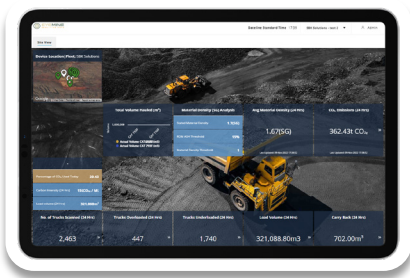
Site Map

Device Location/Fleet: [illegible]

Total Volume Hauled ($m^3$)

Material Density (%) Analysis

Avg Material Density (24 Hrs)

1.67(SG)

$CO_2$ Emissions (24 Hrs)

362.43t $CO_{2e}$

No. of Trucks Scanned (24 Hrs)

2,463

Trucks Overloaded (24 Hrs)

447

Trucks Underloaded (24 Hrs)

1,740

Load Volume (24 Hrs)

321,088.80m3

Carry Back (24 Hrs)

702.00m³